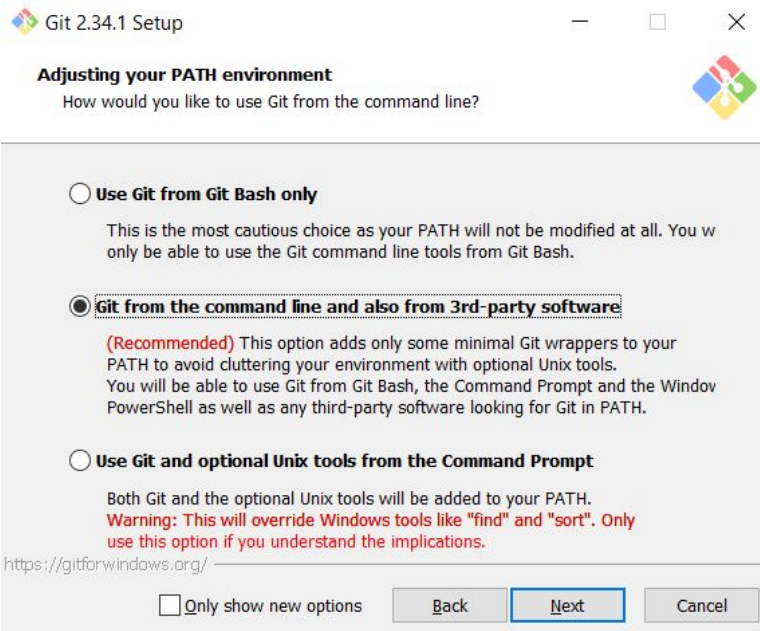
Git 2.34.1 Setup

Adjusting your PATH environment
How would you like to use Git from the command line?

Use Git from Git Bash only

This is the most cautious choice as your PATH will not be modified at all. You w only be able to use the Git command line tools from Git Bash.

Git from the command line and also from 3rd-party software

(Recommended) This option adds only some minimal Git wrappers to your PATH to avoid cluttering your environment with optional Unix tools.
You will be able to use Git from Git Bash, the Command Prompt and the Windov PowerShell as well as any third-party software looking for Git in PATH.

Use Git and optional Unix tools from the Command Prompt

Both Git and the optional Unix tools will be added to your PATH.
Warning: This will override Windows tools like "find" and "sort". Only use this option if you understand the implications.

https://gitforwindows.org/

Only show new options

Back

Next

Cancel